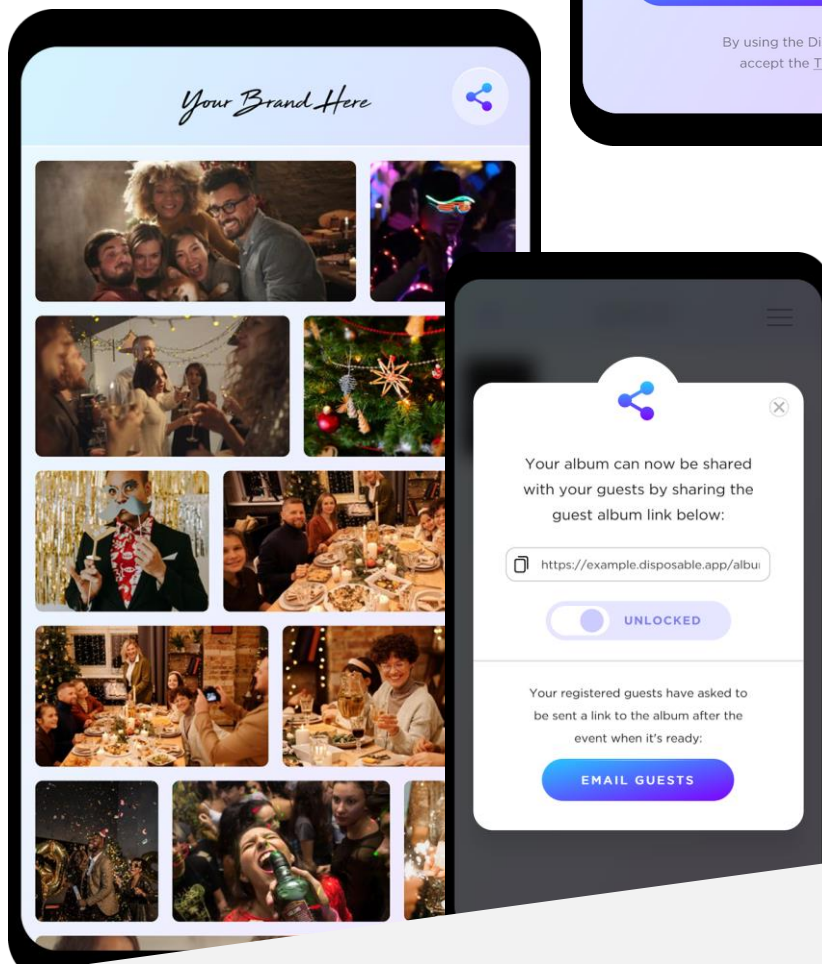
By using the Di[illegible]
accept the T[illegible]

Your Brand Here

Your album can now be shared with your guests by sharing the guest album link below:

https://example.disposable.app/albu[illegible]

UNLOCKED

Your registered guests have asked to be sent a link to the album after the event when it's ready:

EMAIL GUESTS